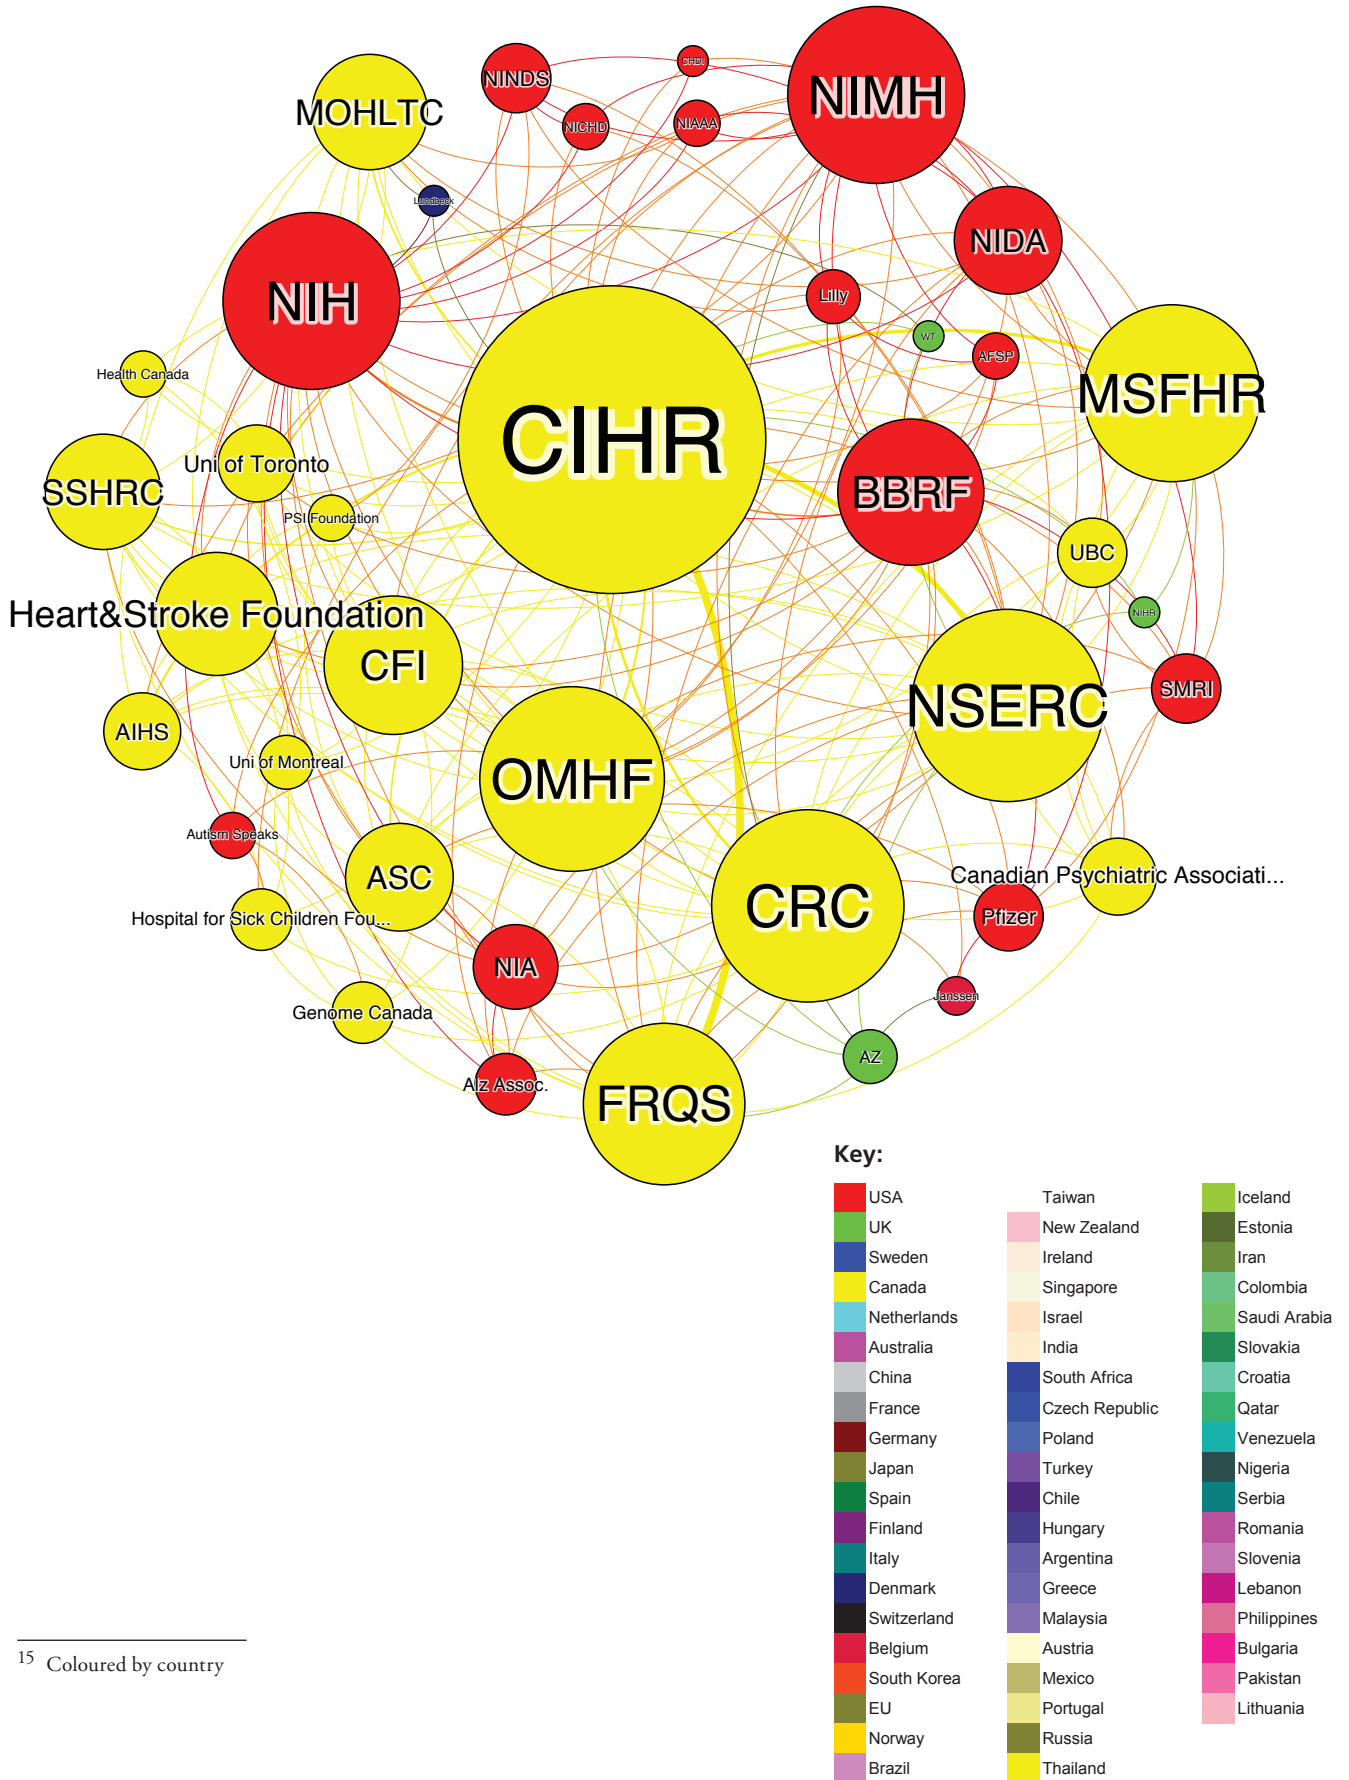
MOHLTC
NINDS
CHDI
NICHD
NIAAA
NIMH
Lundbeck
NIDA
NIH
Lilly
WT
AFSP
Health Canada
MSFHR
CIHR
Uni of Toronto
SSHRC
BBRF
PSI Foundation
UBC
NIHR
Heart&Stroke Foundation
CFI
SMRI
NSERC
AIHS
Uni of Montreal
OMHF
Autism Speaks
ASC
Canadian Psychiatric Associati...
CRC
Pfizer
Hospital for Sick Children Fou...
NIA
Janssen
Genome Canada
AZ
Alz Assoc.
FRQS

Key:

USA
UK
Sweden
Canada
Netherlands
Australia
China
France
Germany
Japan
Spain
Finland
Italy
Denmark
Switzerland
Belgium
South Korea
EU
Norway
Brazil

Taiwan
New Zealand
Ireland
Singapore
Israel
India
South Africa
Czech Republic
Poland
Turkey
Chile
Hungary
Argentina
Greece
Malaysia
Austria
Mexico
Portugal
Russia
Thailand

Iceland
Estonia
Iran
Colombia
Saudi Arabia
Slovakia
Croatia
Qatar
Venezuela
Nigeria
Serbia
Romania
Slovenia
Lebanon
Philippines
Bulgaria
Pakistan
Lithuania

15 Coloured by country